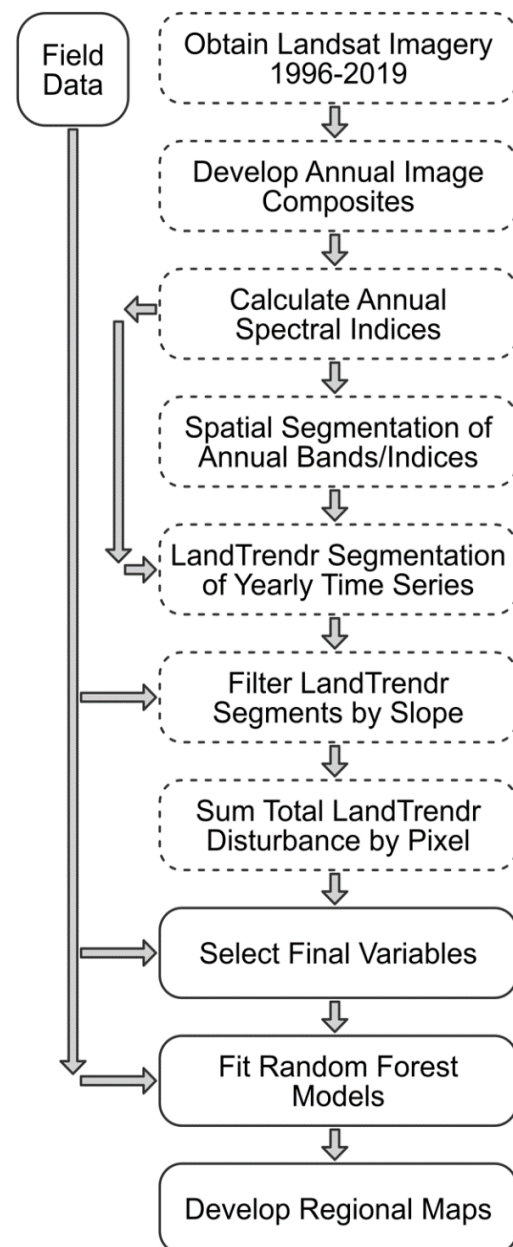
Field Data

Obtain Landsat Imagery 1996-2019

Develop Annual Image Composites

Calculate Annual Spectral Indices

Spatial Segmentation of Annual Bands/Indices

LandTrendr Segmentation of Yearly Time Series

Filter LandTrendr Segments by Slope

Sum Total LandTrendr Disturbance by Pixel

Select Final Variables

Fit Random Forest Models

Develop Regional Maps